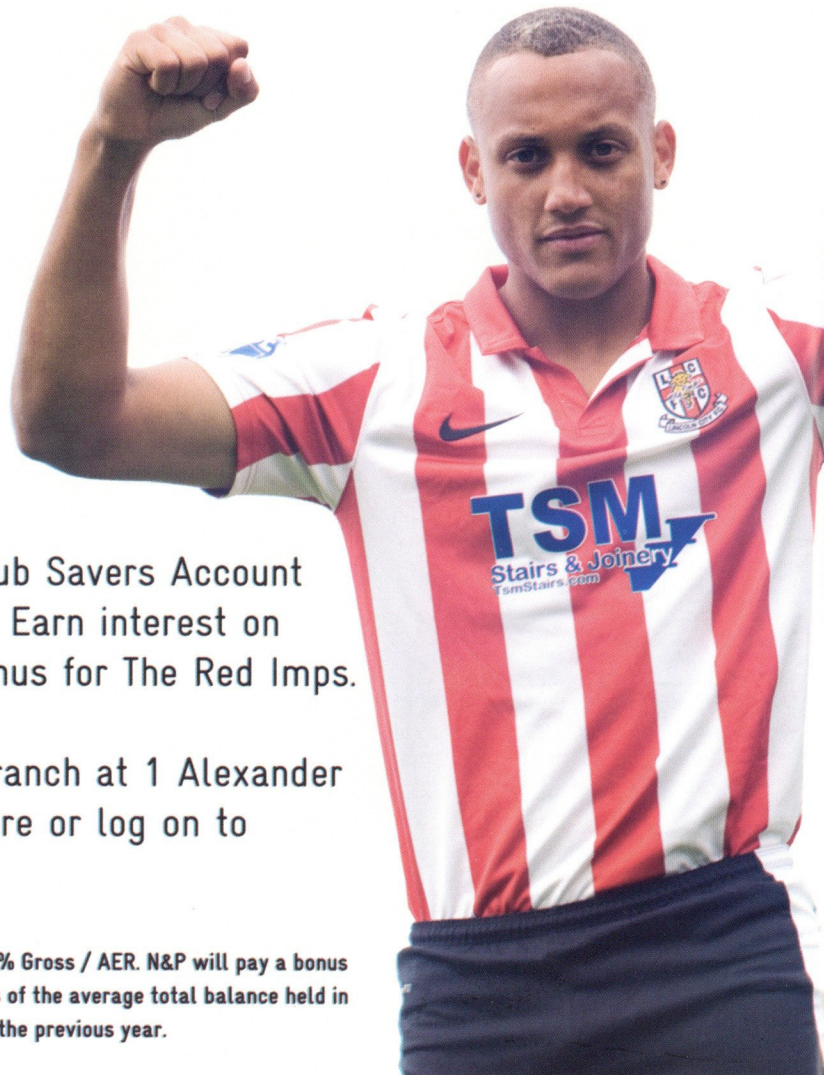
ub Savers Account
Earn interest on
nus for The Red Imps.

anch at 1 Alexander
re or log on to

% Gross / AER. N&P will pay a bonus
of the average total balance held in
the previous year.

TSM
Stairs & Joinery
TsmStairs.com

LINCOLN CITY F.C.